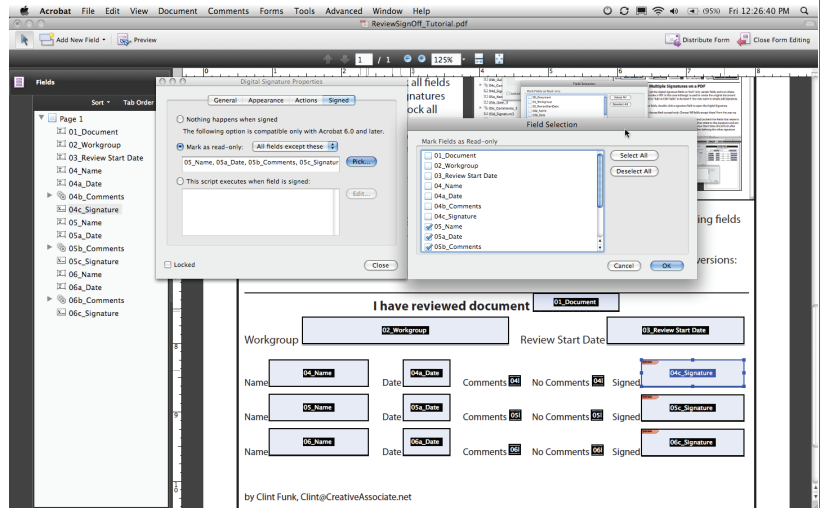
Acrobat File Edit View Document Comments Forms Tools Advanced Window Help
(95%) Fri 12:26:40 PM
ReviewSignOff_Tutorial.pdf
Add New Field Preview
Distribute Form Close Form Editing
1 / 1 125%
Fields
Sort Tab Order
Page 1
01_Document
02_Workgroup
03_Review Start Date
04_Name
04a_Date
04b_Comments
04c_Signature
05_Name
05a_Date
05b_Comments
05c_Signature
06_Name
06a_Date
06b_Comments
06c_Signature

Digital Signature Properties
General Appearance Actions Signed
Nothing happens when signed
The following option is compatible only with Acrobat 6.0 and later.
Mark as read-only: All fields except these
05_Name, 05a_Date, 05b_Comments, 05c_Signatur Pick...
This script executes when field is signed:
Edit...
Locked Close

all fields
ignatures
ock all

Field Selection
Mark Fields as Read-only
01_Document
02_Workgroup
03_Review Start Date
04_Name
04a_Date
04b_Comments
04c_Signature
05_Name
05a_Date
05b_Comments
Select All
Deselect All
Cancel OK

ing fields
versions:

I have reviewed document 01_Document
Workgroup 02_Workgroup Review Start Date 03_Review Start Date
Name 04_Name Date 04a_Date Comments 04l No Comments 04l Signed 04c_Signature
Name 05_Name Date 05a_Date Comments 05l No Comments 05l Signed 05c_Signature
Name 06_Name Date 06a_Date Comments 06l No Comments 06l Signed 06c_Signature
by Clint Funk, Clint@CreativeAssociate.net